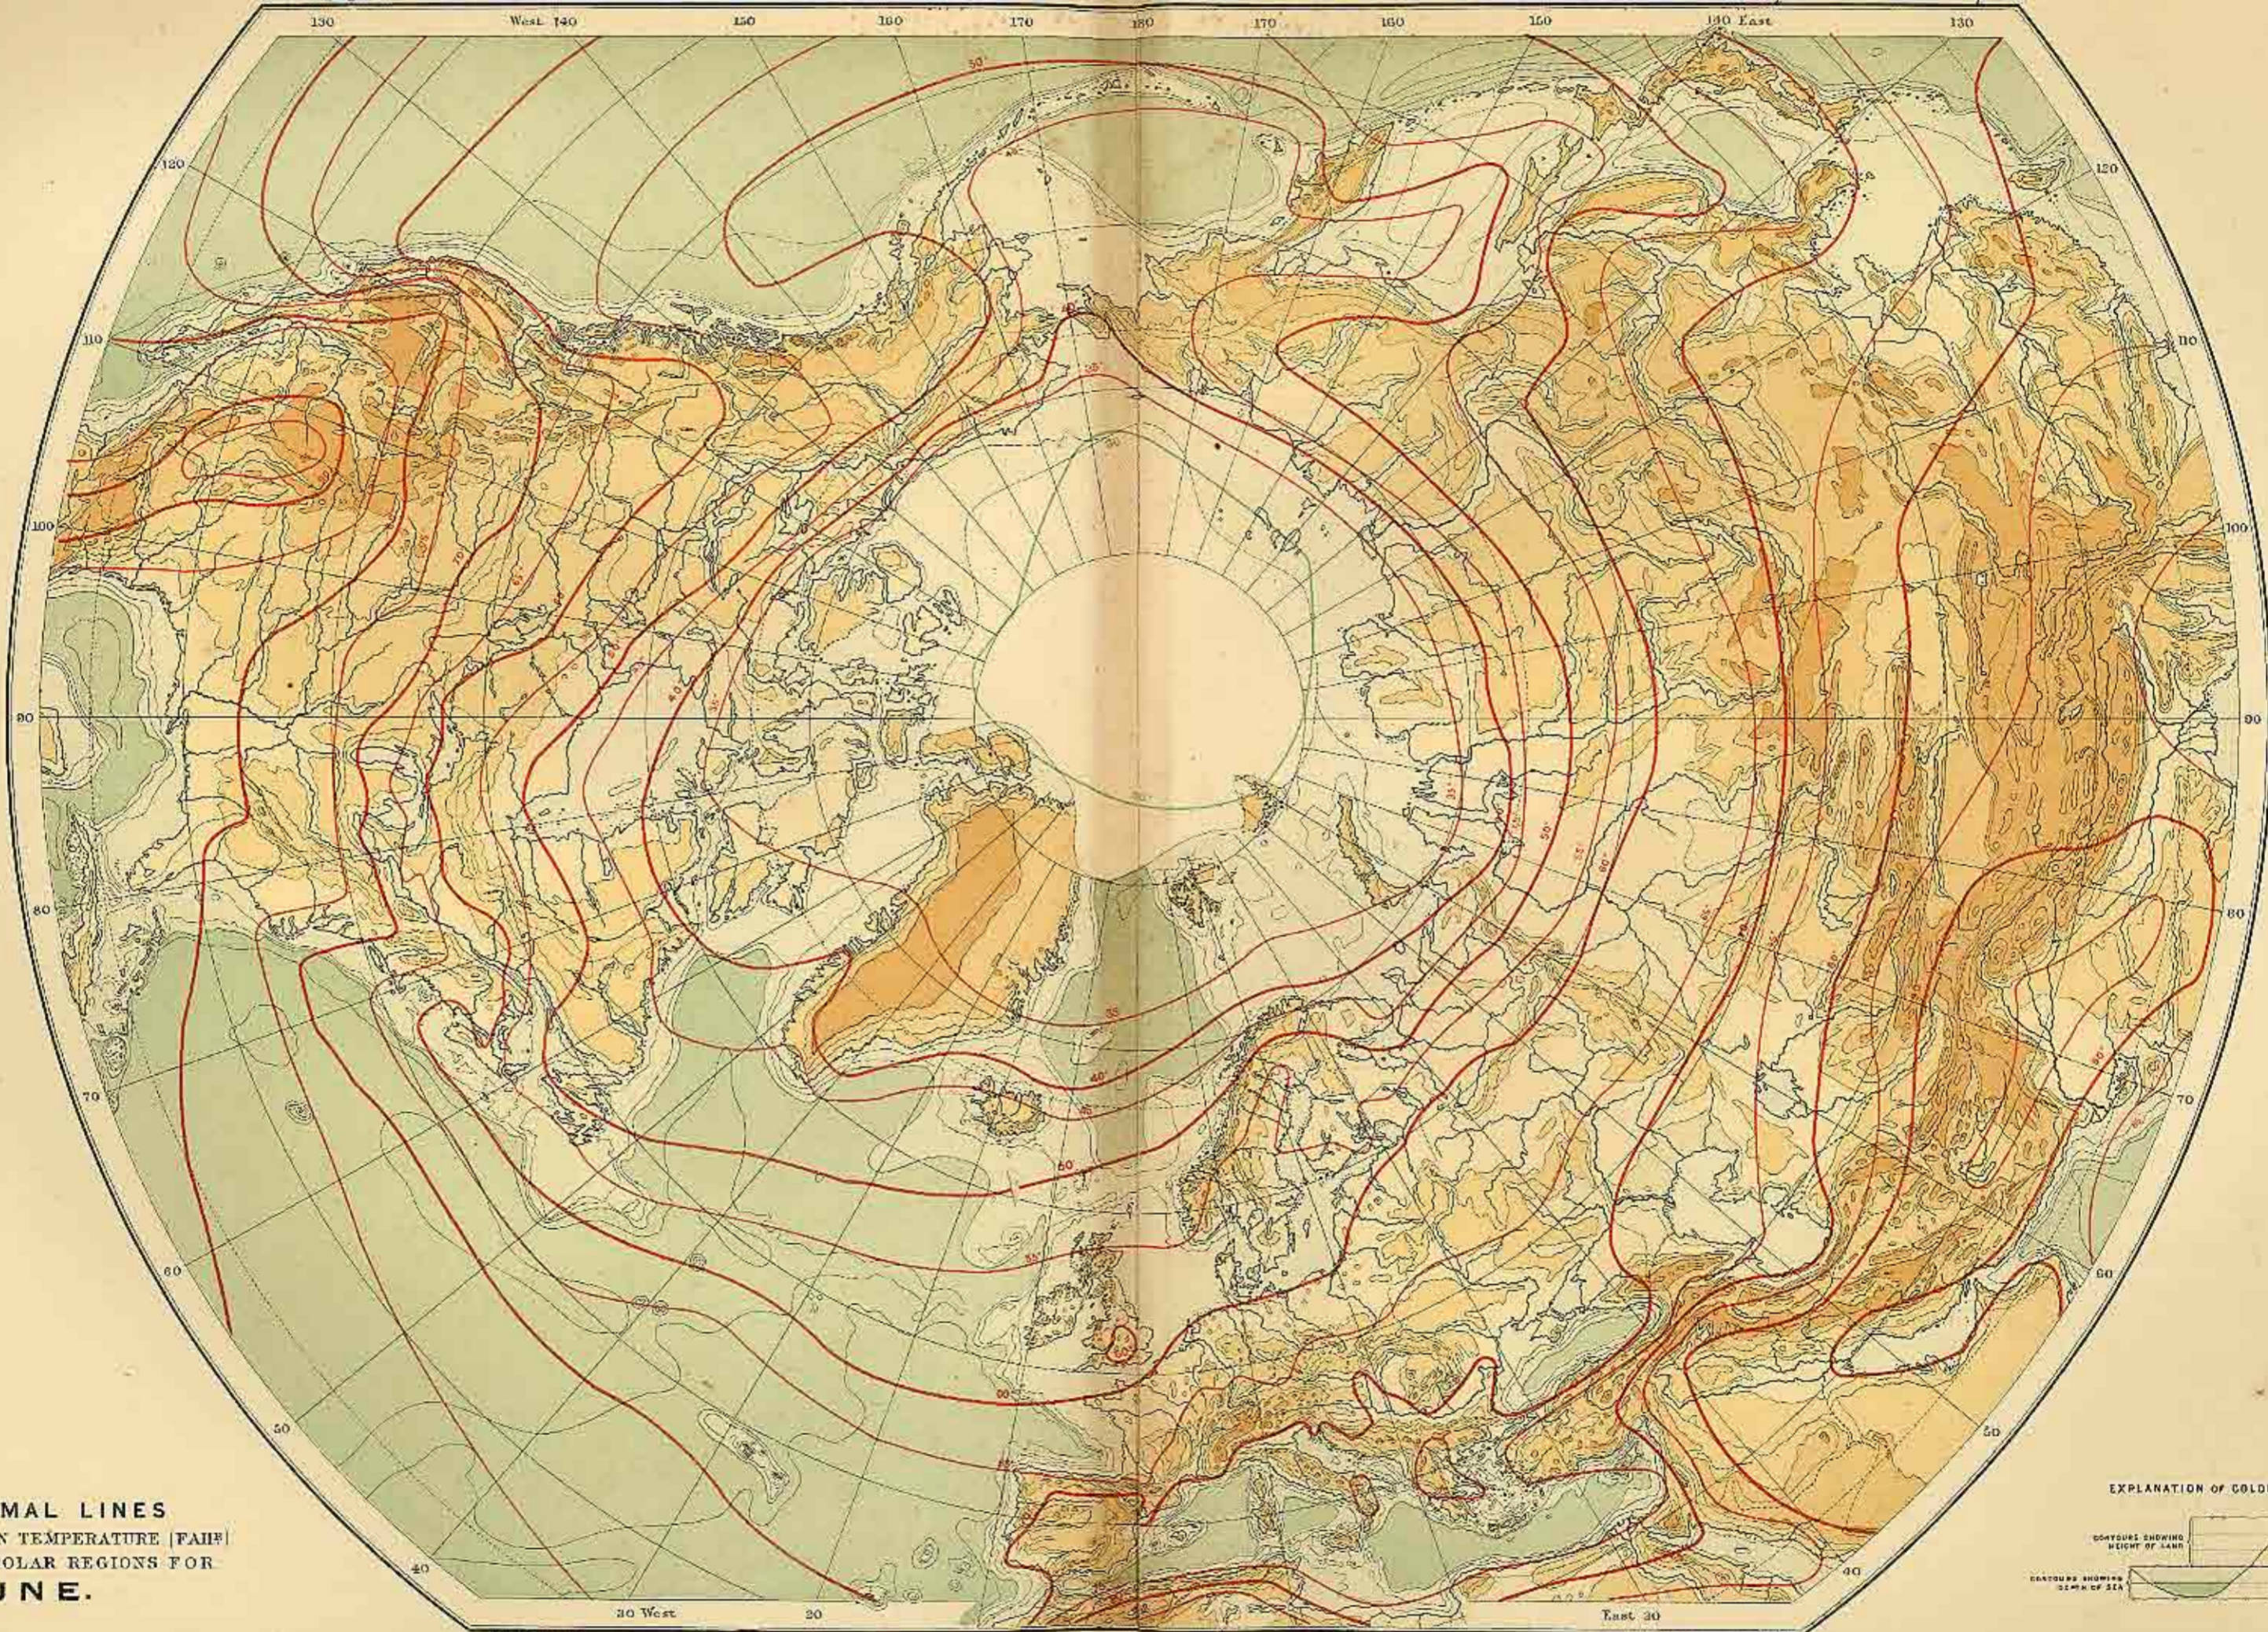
130 West 140 150 160 170 180 170 160 150 140 East 130

120 110 100 90 80 70 60 50 40

120 110 100 90 80 70 60 50 40

MAL LINES
N TEMPERATURE (FAHT.)
OLAR REGIONS FOR
UNE.

30 West 20 East 20

EXPLANATION OF COLO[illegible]
CONTOURS SHOWING HEIGHT OF LAND
CONTOURS SHOWING DEPTH OF SEA